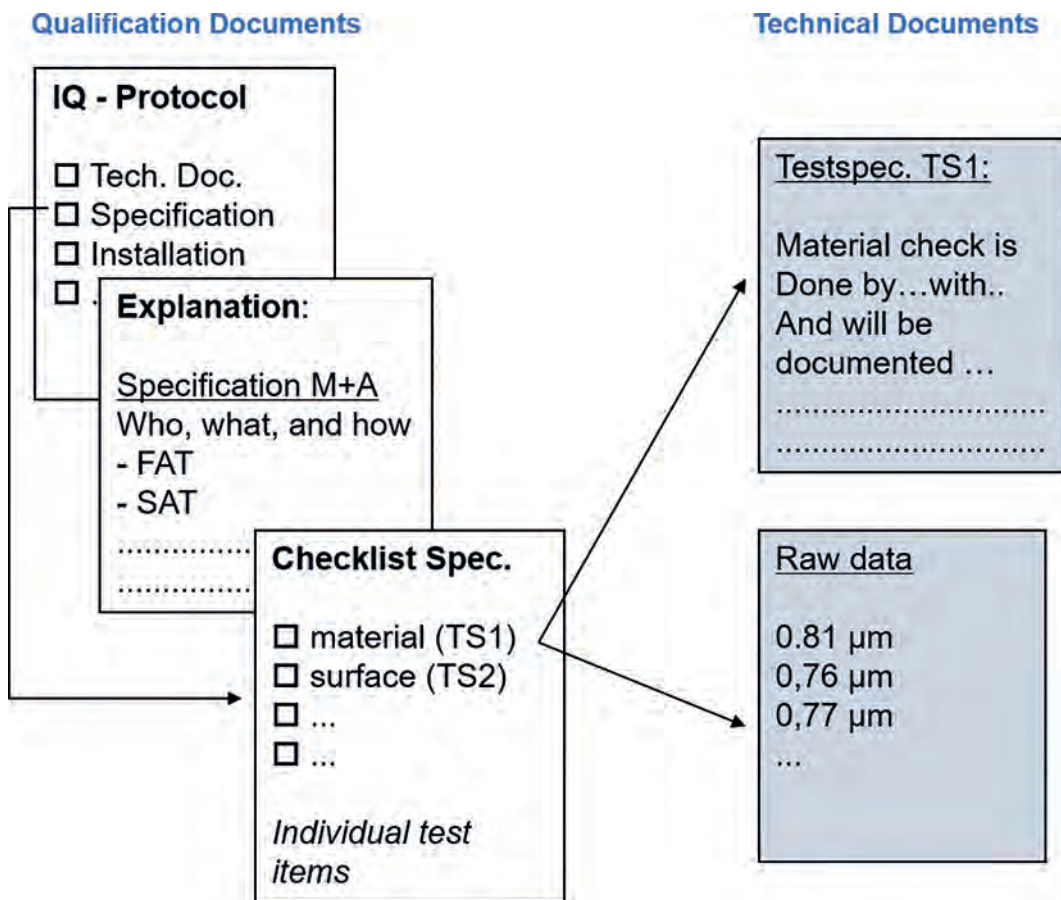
Qualification Documents

Technical Documents

IQ - Protocol

☐ Tech. Doc.
☐ Specification
☐ Installation
☐ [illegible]

Explanation:

Specification M+A
Who, what, and how
- FAT
- SAT
..............
..............

Checklist Spec.

☐ material (TS1)
☐ surface (TS2)
☐ ...
☐ ...

Individual test items

Testspec. TS1:

Material check is Done by…with.. And will be documented …
.............................
.............................

Raw data

0.81 µm
0,76 µm
0,77 µm
...